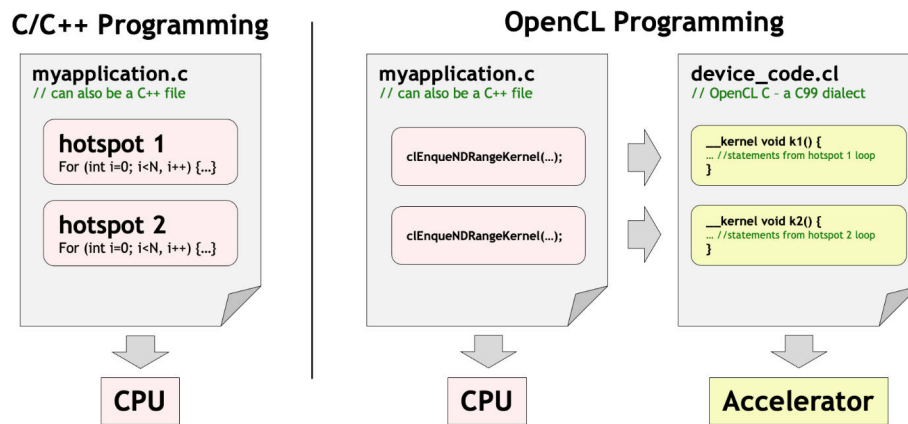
C/C++ Programming

myapplication.c
// can also be a C++ file

hotspot 1
For (int i=0; i<N, i++) {...}

hotspot 2
For (int i=0; i<N, i++) {...}

CPU

OpenCL Programming

myapplication.c
// can also be a C++ file

clEnqueNDRangeKernel(...);

clEnqueNDRangeKernel(...);

CPU

device_code.cl
// OpenCL C – a C99 dialect

__kernel void k1() {
... //statements from hotspot 1 loop
}

__kernel void k2() {
... //statements from hotspot 2 loop
}

Accelerator